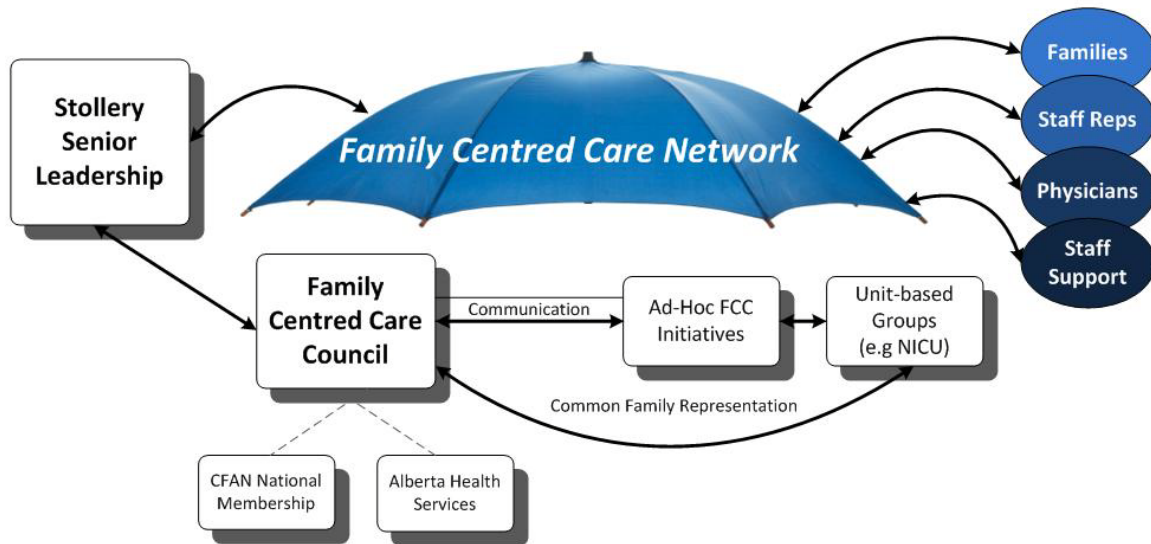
Stollery Senior Leadership

Family Centred Care Network

Families

Staff Reps

Physicians

Staff Support

Family Centred Care Council

Communication

Ad-Hoc FCC Initiatives

Unit-based Groups (e.g NICU)

Common Family Representation

CFAN National Membership

Alberta Health Services